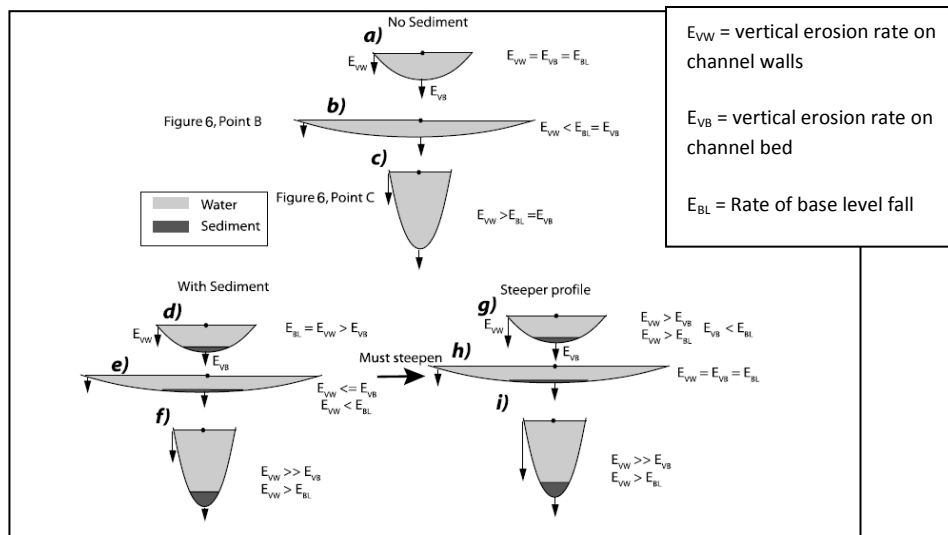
$E_{VW}$ = vertical erosion rate on channel walls

$E_{VB}$ = vertical erosion rate on channel bed

$E_{BL}$ = Rate of base level fall

No Sediment

a)

$E_{VW}$

$E_{VB}$

$E_{VW} = E_{VB} = E_{BL}$

b)

Figure 6, Point B

$E_{VW} < E_{BL} = E_{VB}$

c)

Figure 6, Point C

$E_{VW} > E_{BL} = E_{VB}$

Water

Sediment

With Sediment

d)

$E_{VW}$

$E_{VB}$

$E_{BL} = E_{VW} > E_{VB}$

e)

$E_{VW} <= E_{VB}$
$E_{VW} < E_{BL}$

f)

$E_{VW} >> E_{VB}$
$E_{VW} > E_{BL}$

Must steepen

Steeper profile

g)

$E_{VW}$

$E_{VB}$

$E_{VW} > E_{VB}$
$E_{VW} > E_{BL}$ $E_{VB} < E_{BL}$

h)

$E_{VW} = E_{VB} = E_{BL}$

i)

$E_{VW} >> E_{VB}$
$E_{VW} > E_{BL}$